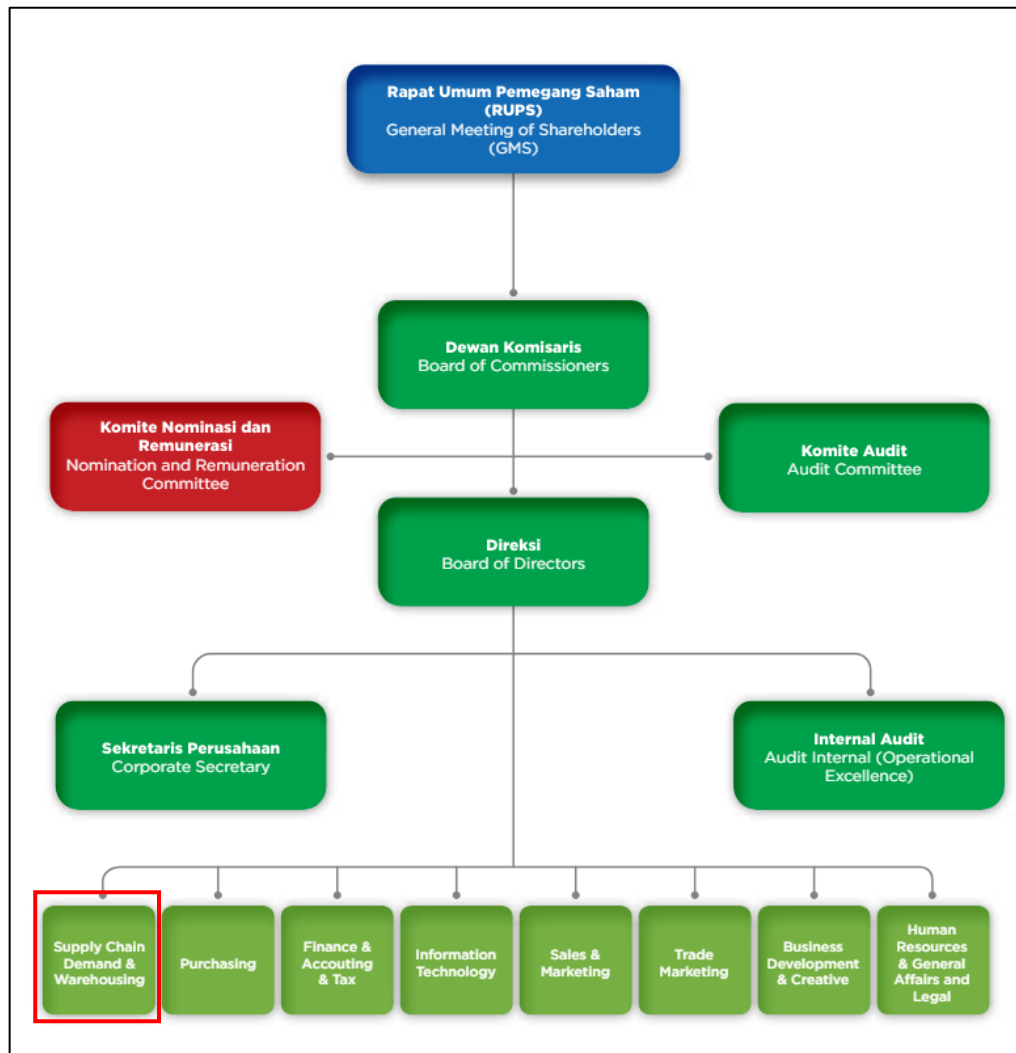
Rapat Umum Pemegang Saham (RUPS)
General Meeting of Shareholders (GMS)

Dewan Komisaris
Board of Commissioners

Komite Nominasi dan Remunerasi
Nomination and Remuneration Committee

Komite Audit
Audit Committee

Direksi
Board of Directors

Sekretaris Perusahaan
Corporate Secretary

Internal Audit
Audit Internal (Operational Excellence)

Supply Chain Demand & Warehousing

Purchasing

Finance & Accouting & Tax

Information Technology

Sales & Marketing

Trade Marketing

Business Development & Creative

Human Resources & General Affairs and Legal